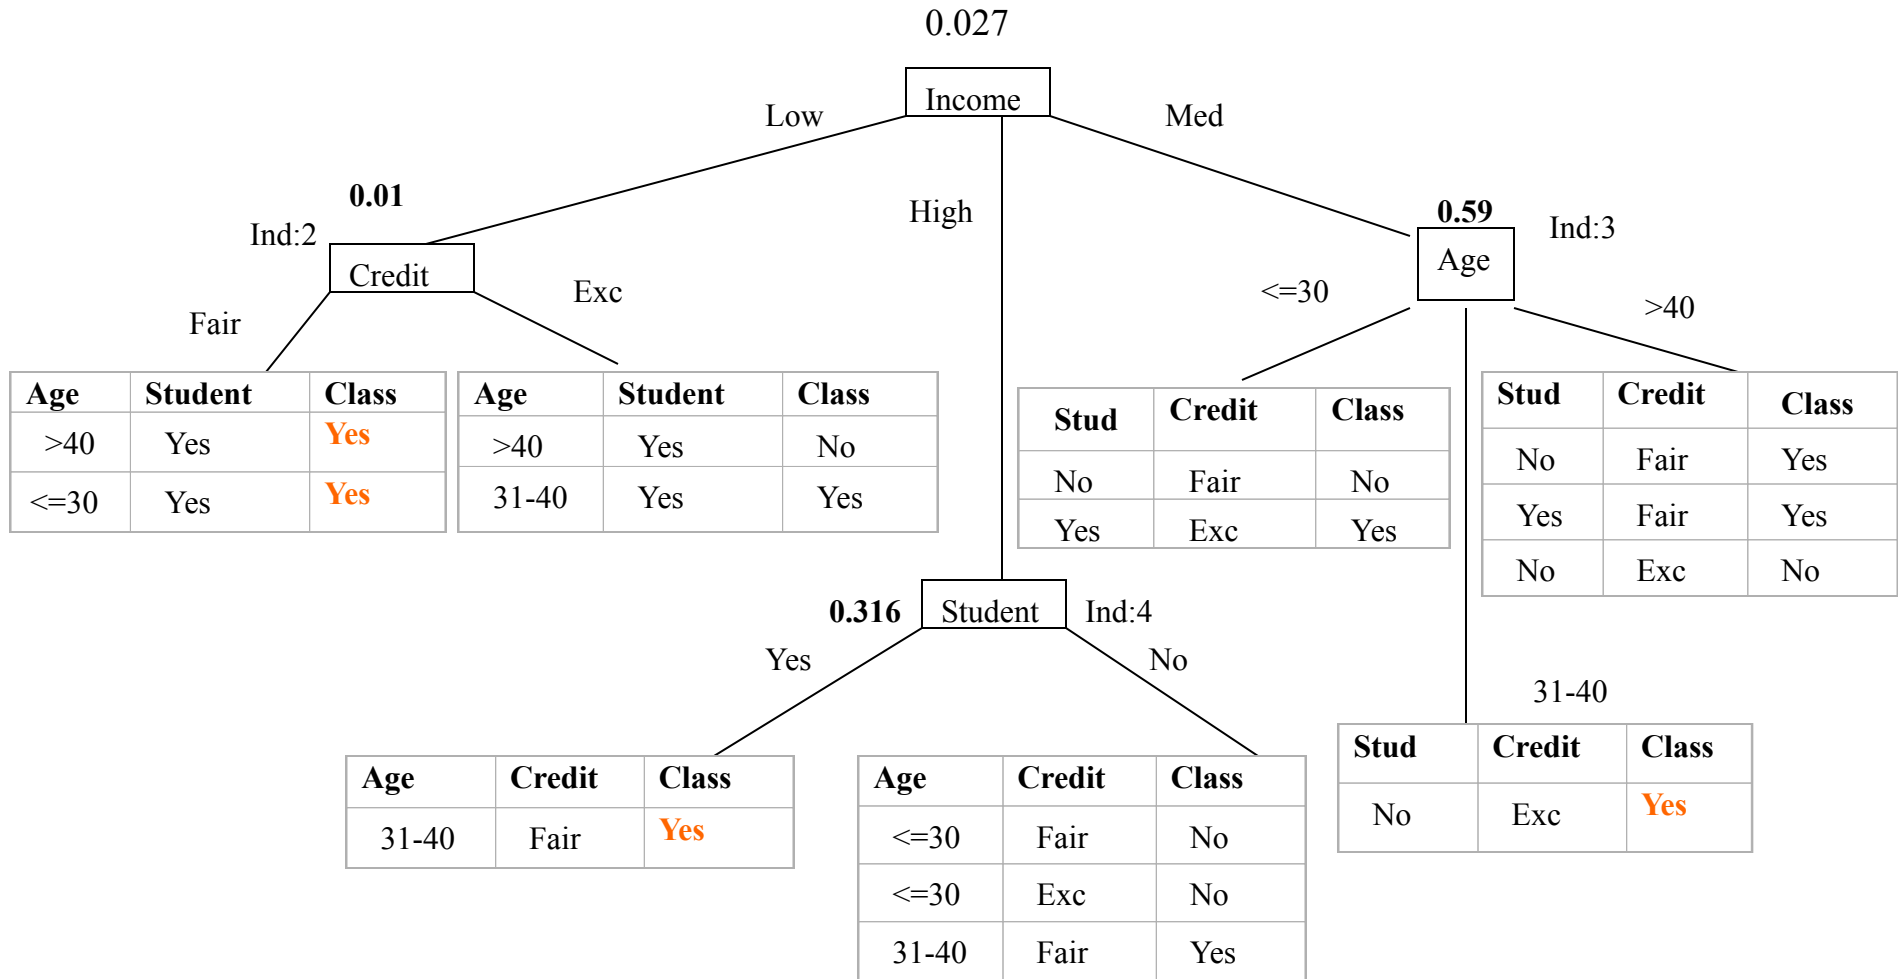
0.027

Income

Low

Med

High

0.01

Ind:2

Credit

Fair

Exc

| Age | Student | Class |
|---|---|---|
| >40 | Yes | Yes |
| <=30 | Yes | Yes |

| Age | Student | Class |
|---|---|---|
| >40 | Yes | No |
| 31-40 | Yes | Yes |

0.59

Age

Ind:3

<=30

>40

| Stud | Credit | Class |
|---|---|---|
| No | Fair | No |
| Yes | Exc | Yes |

| Stud | Credit | Class |
|---|---|---|
| No | Fair | Yes |
| Yes | Fair | Yes |
| No | Exc | No |

0.316

Student

Ind:4

Yes

No

31-40

| Age | Credit | Class |
|---|---|---|
| 31-40 | Fair | Yes |

| Age | Credit | Class |
|---|---|---|
| <=30 | Fair | No |
| <=30 | Exc | No |
| 31-40 | Fair | Yes |

| Stud | Credit | Class |
|---|---|---|
| No | Exc | Yes |